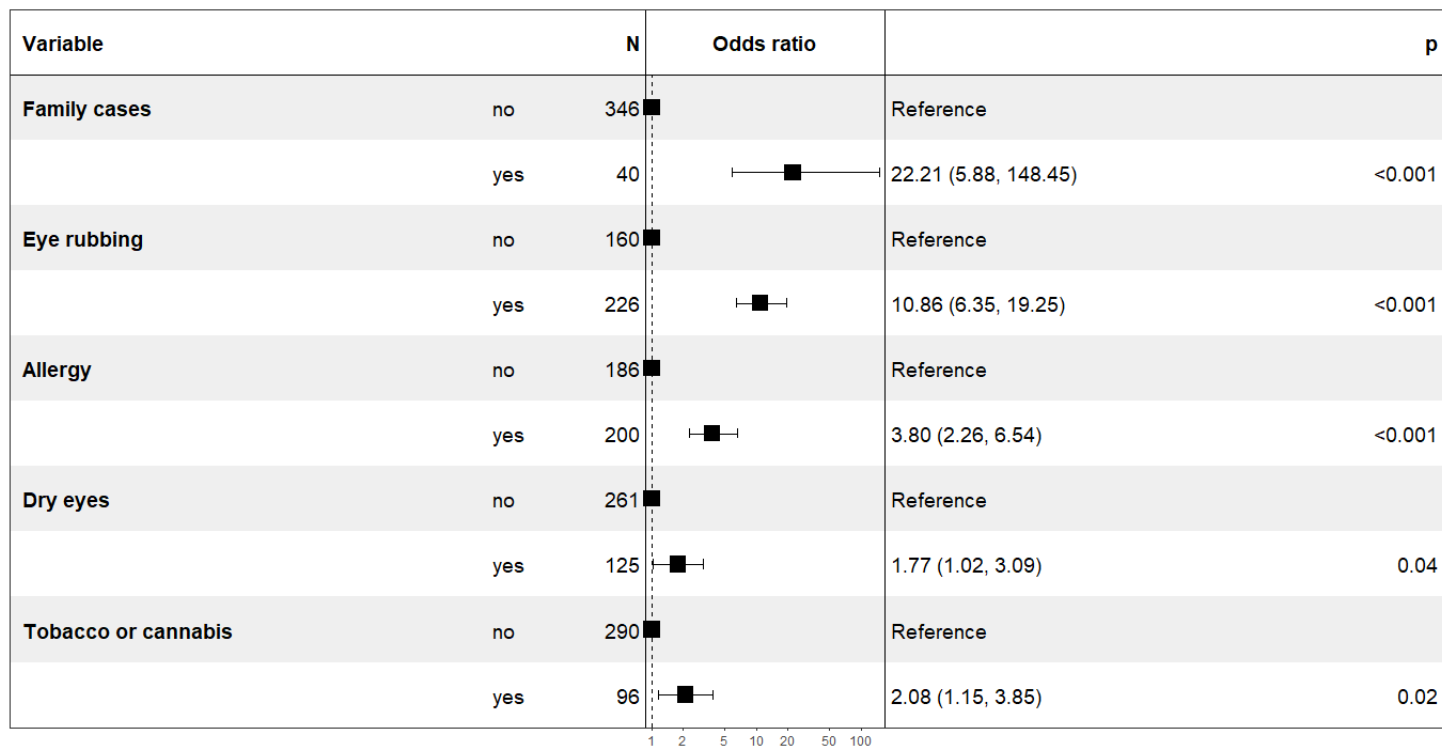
| Variable | | N | Odds ratio | | p |
|---|---|---|---|---|---|
| Family cases | no | 346 | | Reference | |
| | yes | 40 | | 22.21 (5.88, 148.45) | <0.001 |
| Eye rubbing | no | 160 | | Reference | |
| | yes | 226 | | 10.86 (6.35, 19.25) | <0.001 |
| Allergy | no | 186 | | Reference | |
| | yes | 200 | | 3.80 (2.26, 6.54) | <0.001 |
| Dry eyes | no | 261 | | Reference | |
| | yes | 125 | | 1.77 (1.02, 3.09) | 0.04 |
| Tobacco or cannabis | no | 290 | | Reference | |
| | yes | 96 | | 2.08 (1.15, 3.85) | 0.02 |

1 2 5 10 20 50 100